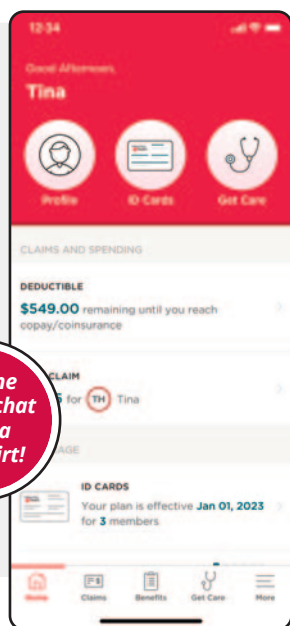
12:34

Good Afternoon,

Tina

Profile

ID Cards

Get Care

CLAIMS AND SPENDING

DEDUCTIBLE

$549.00 remaining until you reach copay/coinsurance

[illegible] CLAIM

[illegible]5 for TH Tina

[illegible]GE

ID CARDS

Your plan is effective Jan 01, 2023 for 3 members

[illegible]ne
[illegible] that
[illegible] a
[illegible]irt!

Home

Claims

Benefits

Get Care

More